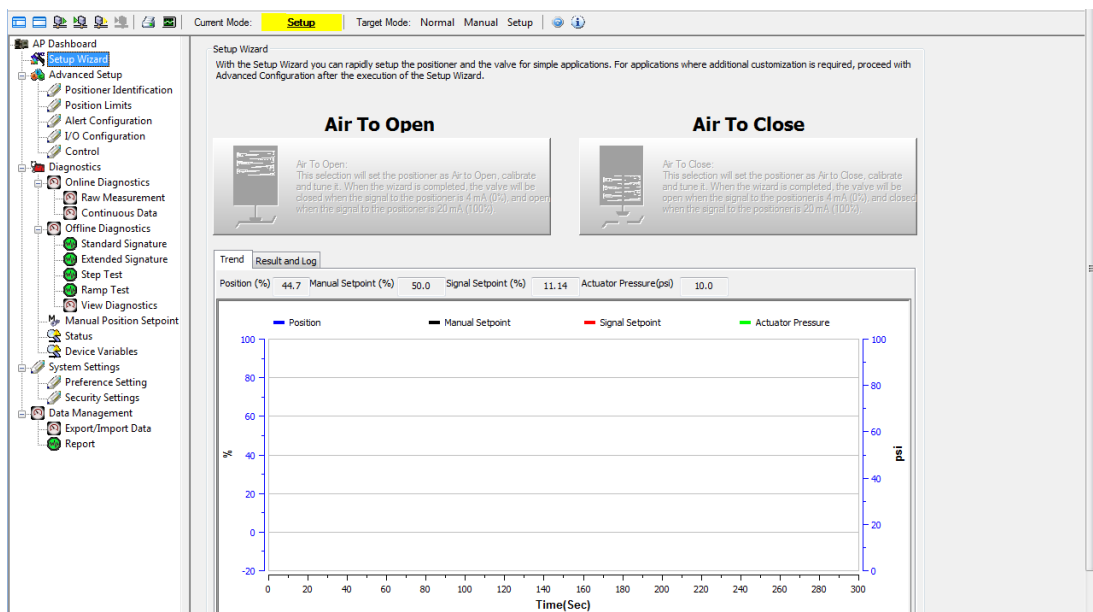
Current Mode: Setup | Target Mode: Normal Manual Setup

AP Dashboard
Setup Wizard
Advanced Setup
Positioner Identification
Position Limits
Alert Configuration
I/O Configuration
Control
Diagnostics
Online Diagnostics
Raw Measurement
Continuous Data
Offline Diagnostics
Standard Signature
Extended Signature
Step Test
Ramp Test
View Diagnostics
Manual Position Setpoint
Status
Device Variables
System Settings
Preference Setting
Security Settings
Data Management
Export/Import Data
Report

Setup Wizard

With the Setup Wizard you can rapidly setup the positioner and the valve for simple applications. For applications where additional customization is required, proceed with Advanced Configuration after the execution of the Setup Wizard.

Air To Open

Air To Open:
This selection will set the positioner as Air to Open, calibrate and tune it. When the wizard is completed, the valve will be closed when the signal to the positioner is 4 mA (0%), and open when the signal to the positioner is 20 mA (100%).

Air To Close

Air To Close:
This selection will set the positioner as Air to Close, calibrate and tune it. When the wizard is completed, the valve will be open when the signal to the positioner is 4 mA (0%), and closed when the signal to the positioner is 20 mA (100%).

Trend | Result and Log

Position (%) 44.7 Manual Setpoint (%) 50.0 Signal Setpoint (%) 11.14 Actuator Pressure(psi) 10.0

Position Manual Setpoint Signal Setpoint Actuator Pressure

100
80
60
40
20
0
-20
%

100
80
60
40
20
0
psi

0 20 40 60 80 100 120 140 160 180 200 220 240 260 280 300
Time(Sec)